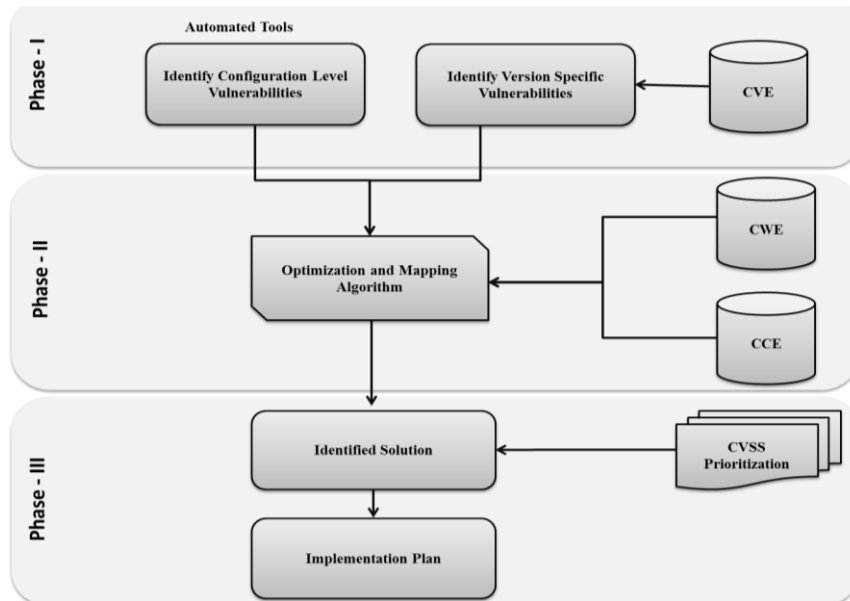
Phase - I

Automated Tools

Identify Configuration Level Vulnerabilities

Identify Version Specific Vulnerabilities

CVE

Phase - II

Optimization and Mapping Algorithm

CWE

CCE

Phase - III

Identified Solution

CVSS Prioritization

Implementation Plan